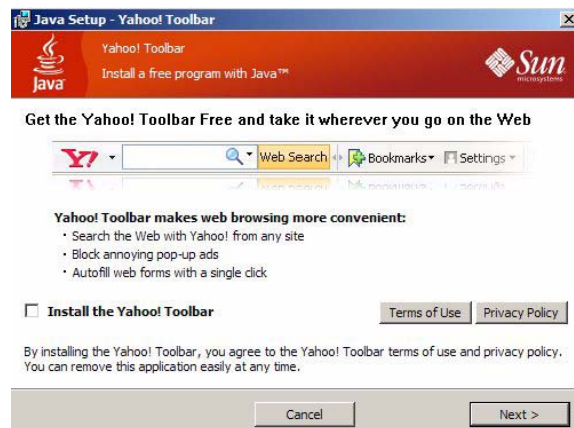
Java Setup - Yahoo! Toolbar

Java

Yahoo! Toolbar
Install a free program with Java™

Sun microsystems

Get the Yahoo! Toolbar Free and take it wherever you go on the Web

Y! Web Search Bookmarks Settings

Yahoo! Toolbar makes web browsing more convenient:
• Search the Web with Yahoo! from any site
• Block annoying pop-up ads
• Autofill web forms with a single click

Install the Yahoo! Toolbar

Terms of Use
Privacy Policy

By installing the Yahoo! Toolbar, you agree to the Yahoo! Toolbar terms of use and privacy policy. You can remove this application easily at any time.

Cancel
Next >